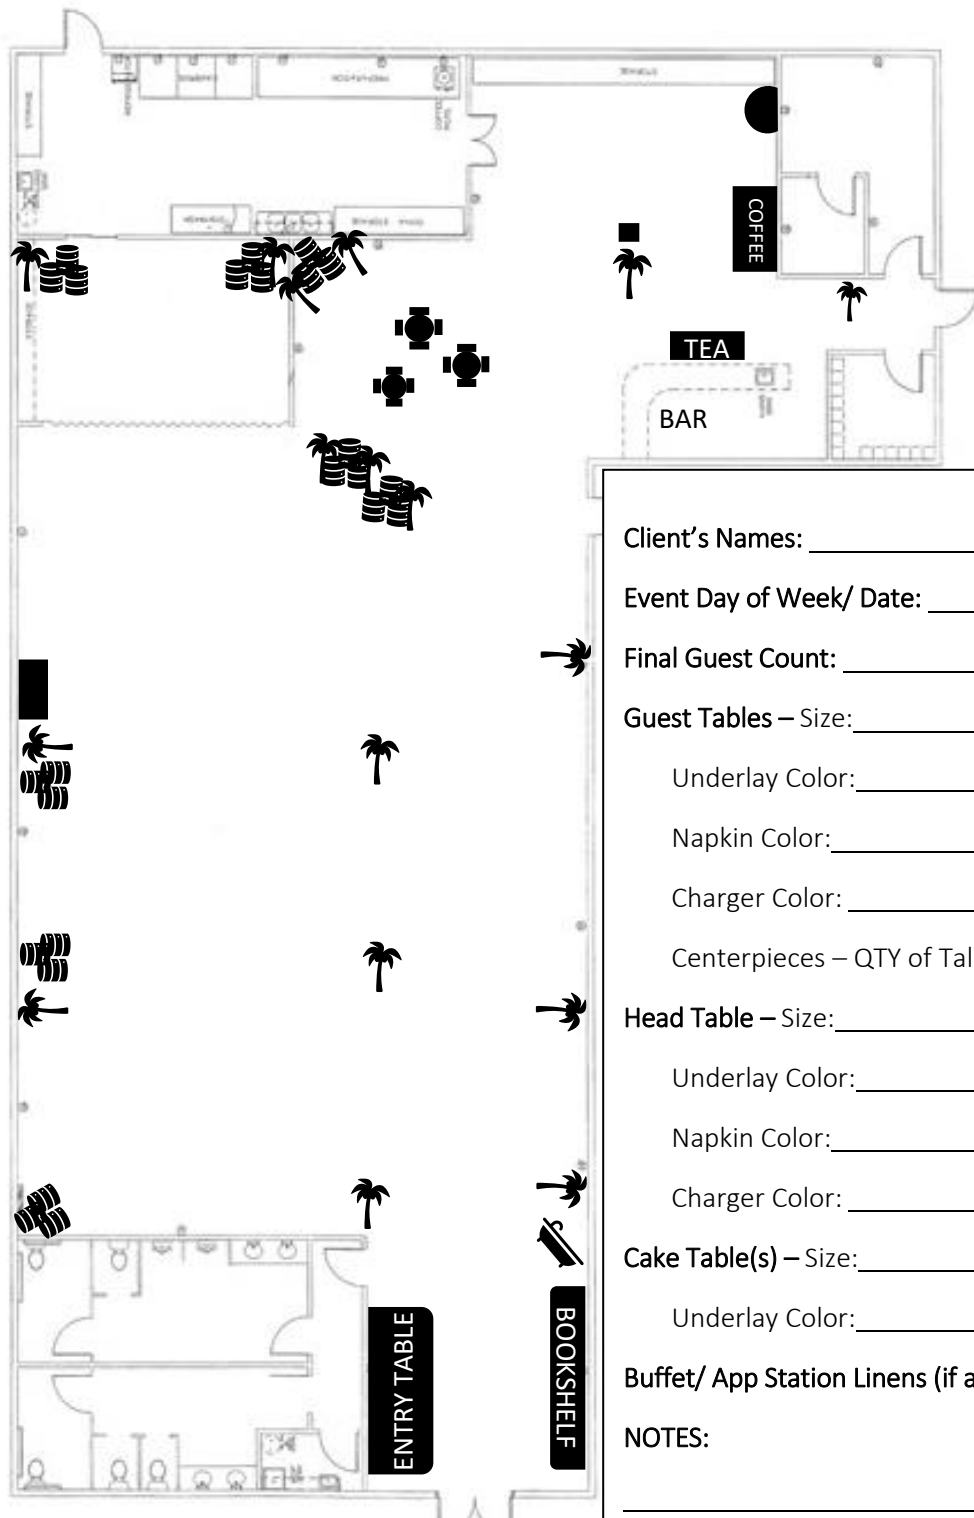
COFFEE

TEA

BAR

Client's Names: ____________

Event Day of Week/ Date: ____

Final Guest Count: __________

Guest Tables – Size:__________

Underlay Color:__________

Napkin Color:___________

Charger Color: __________

Centerpieces – QTY of Tal

Head Table – Size:__________

Underlay Color:__________

Napkin Color:___________

Charger Color: __________

Cake Table(s) – Size:_________

Underlay Color:__________

Buffet/ App Station Linens (if a

NOTES:

ENTRY TABLE

BOOKSHELF